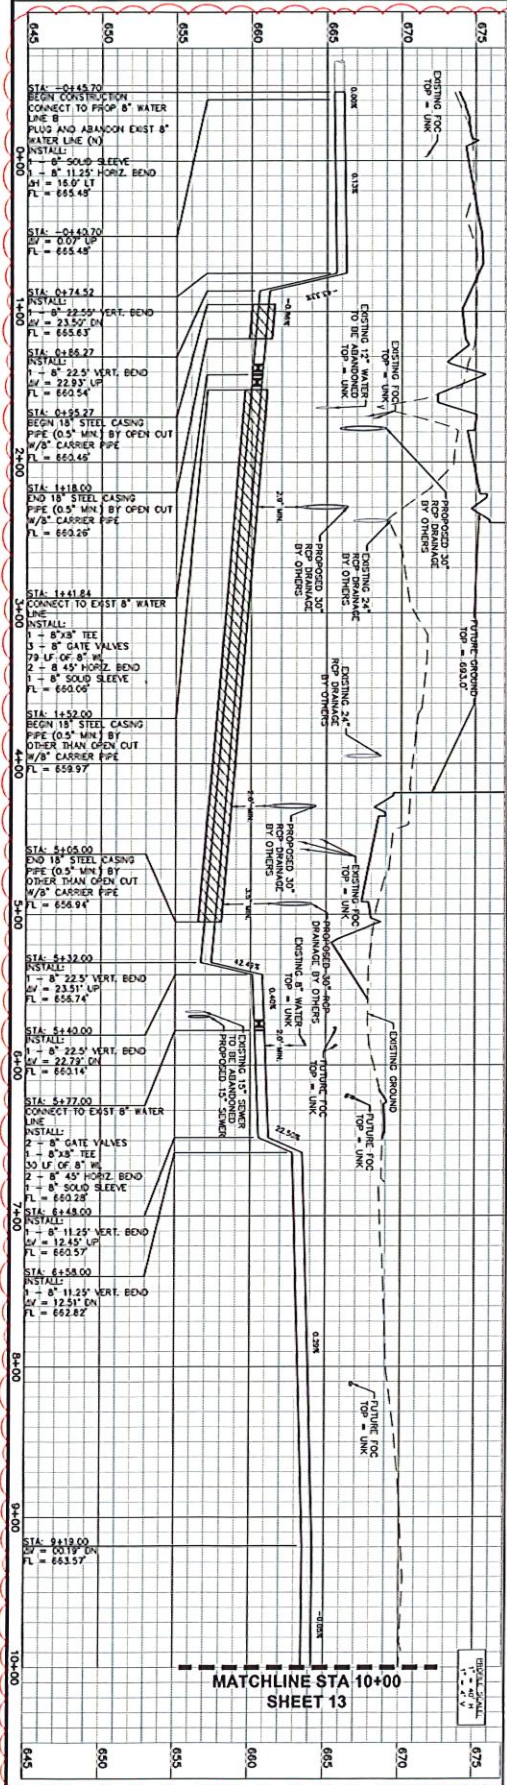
645
650
655
660
665
670
675

0+00
1+00
2+00
3+00
4+00
5+00
6+00
7+00
8+00
9+00
10+00

STA: -0+45.70
BEGIN CONSTRUCTION
CONNECT TO PROP 8" WATER LINE B
PLUG AND ABANDON EXIST 8" WATER LINE (N)
INSTALL:
1 - 8" SOLID SLEEVE
1 - 8" 11.25° HORIZ. BEND
ΔH = 15.0° LT
FL = 665.48'

STA: -0+40.70
ΔV = 0.07° UP
FL = 665.48'

STA: 0+74.52
INSTALL:
1 - 8" 22.55° VERT. BEND
ΔV = 23.50° DN
FL = 665.63'

STA: 0+86.27
INSTALL:
1 - 8" 22.5° VERT. BEND
ΔV = 22.93° UP
FL = 660.54'

STA: 0+95.27
BEGIN 18" STEEL CASING PIPE (0.5" MIN.) BY OPEN CUT W/8" CARRIER PIPE
FL = 660.45'

STA: 1+18.00
END 18" STEEL CASING PIPE (0.5" MIN.) BY OPEN CUT W/8" CARRIER PIPE
FL = 660.26'

STA: 1+41.84
CONNECT TO EXIST 8" WATER LINE
INSTALL:
1 - 8"X8" TEE
3 - 8" GATE VALVES
79 LF OF 8" WL
2 - 8" 45° HORIZ. BEND
1 - 8" SOLID SLEEVE
FL = 660.06'

STA: 1+52.00
BEGIN 18" STEEL CASING PIPE (0.5" MIN.) BY OTHER THAN OPEN CUT W/8" CARRIER PIPE
FL = 659.97'

STA: 5+05.00
END 18" STEEL CASING PIPE (0.5" MIN.) BY OTHER THAN OPEN CUT W/8" CARRIER PIPE
FL = 656.94'

STA: 5+32.00
INSTALL:
1 - 8" 22.5° VERT. BEND
ΔV = 23.51° UP
FL = 656.74'

STA: 5+40.00
INSTALL:
1 - 8" 22.5° VERT. BEND
ΔV = 22.79° DN
FL = 660.14'

STA: 5+77.00
CONNECT TO EXIST 8" WATER LINE
INSTALL:
2 - 8" GATE VALVES
1 - 8"X8" TEE
30 LF OF 8" WL
2 - 8" 45° HORIZ. BEND
1 - 8" SOLID SLEEVE
FL = 660.28'

STA: 6+48.00
INSTALL:
1 - 8" 11.25° VERT. BEND
ΔV = 12.45° UP
FL = 660.57'

STA: 6+58.00
INSTALL:
1 - 8" 11.25° VERT. BEND
ΔV = 12.51° DN
FL = 662.82'

STA: 9+19.00
ΔV = 0.19° DN
FL = 663.57'

0.00%
0.13%
-23.15%
-0.90%
3.0' MIN.
2.0' MIN.
3.5' MIN.
2.0' MIN.
42.45%
0.40%
22.50%
0.29%
-0.05%

EXISTING FOC TOP = UNK
EXISTING 12" WATER TO BE ABANDONED TOP = UNK
EXISTING FOC TOP = UNK
PROPOSED 30" RCP DRAINAGE BY OTHERS
EXISTING 24" RCP DRAINAGE BY OTHERS
PROPOSED 30" RCP DRAINAGE BY OTHERS
FUTURE GROUND TOP = 683.0'
EXISTING 24" RCP DRAINAGE BY OTHERS
PROPOSED 30" RCP DRAINAGE BY OTHERS
EXISTING FOC TOP = UNK
PROPOSED 30" RCP DRAINAGE BY OTHERS
EXISTING 8" WATER TOP = UNK
FUTURE FOC TOP = UNK
EXISTING GROUND
EXISTING 15" SEWER TO BE ABANDONED
PROPOSED 15" SEWER
FUTURE FOC TOP = UNK
FUTURE FOC TOP = UNK

PROFILE SCALE
1" = 40' H
1" = 4' V

MATCHLINE STA 10+00
SHEET 13